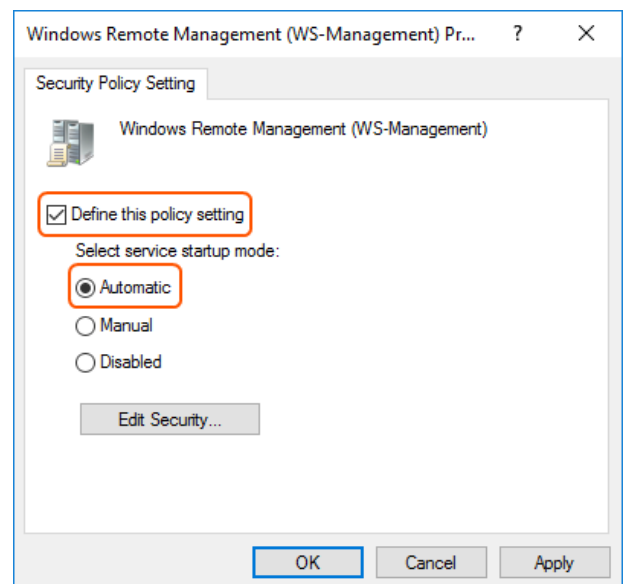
Windows Remote Management (WS-Management) Pr... ? ×

Security Policy Setting

Windows Remote Management (WS-Management)

Define this policy setting

Select service startup mode:

Automatic

Manual

Disabled

Edit Security...

OK Cancel Apply